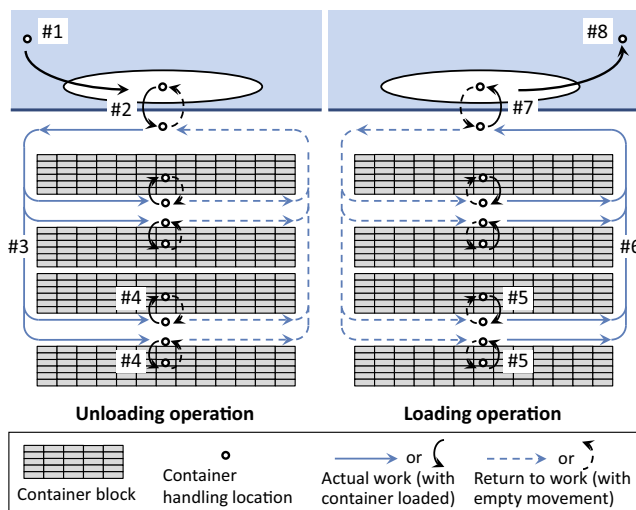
#1

#2

#3

#4

#4

Unloading operation

#8

#7

#6

#5

#5

Loading operation

Container block

Container handling location

or
Actual work (with container loaded)

or
Return to work (with empty movement)